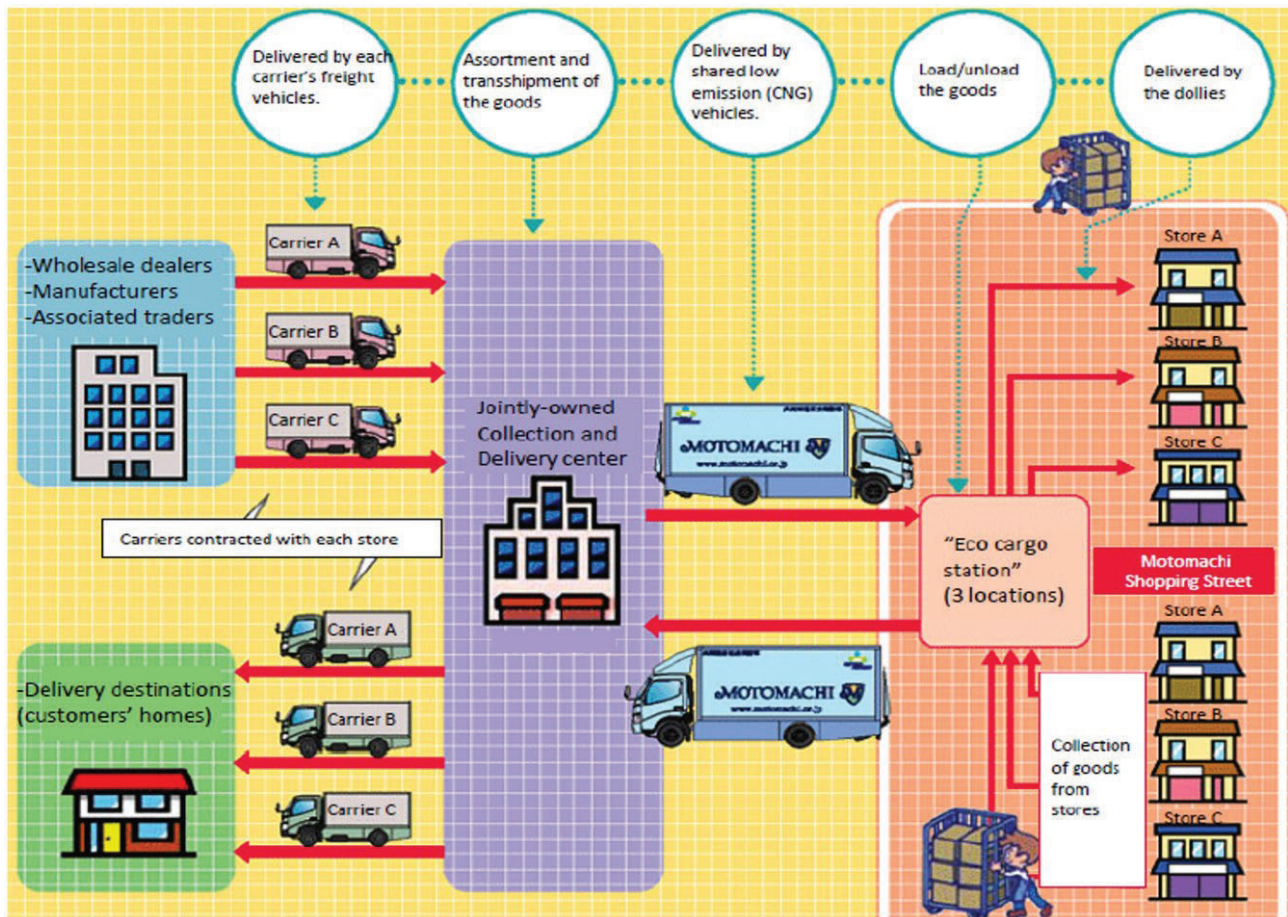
Delivered by each carrier's freight vehicles.

Assortment and transshipment of the goods

Delivered by shared low emission (CNG) vehicles.

Load/unload the goods

Delivered by the dollies

-Wholesale dealers
-Manufacturers
-Associated traders

Carrier A

Carrier B

Carrier C

Jointly-owned Collection and Delivery center

MOTOMACHI

www.motomachi.or.jp

Carriers contracted with each store

Carrier A

Carrier B

Carrier C

-Delivery destinations (customers' homes)

MOTOMACHI

www.motomachi.or.jp

"Eco cargo station" (3 locations)

Store A

Store B

Store C

Motomachi Shopping Street

Store A

Store B

Store C

Collection of goods from stores